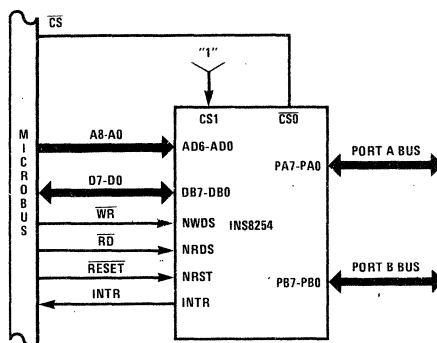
$\overline{CS}$

"1"

CS1 $\overline{CS0}$

MICROBUS

A8-A0

AD6-AD0

PA7-PA0

PORT A BUS

D7-D0

DB7-DB0

$\overline{WR}$

NWDS

INS8254

$\overline{RD}$

NRDS

$\overline{RESET}$

NRST

PORT B BUS

PB7-PB0

INTR

INTR